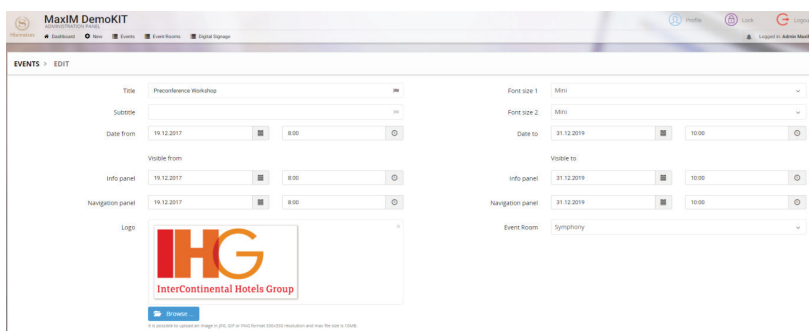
MaxIM DemoKIT
ADMINISTRATION PANEL

Dashboard New Events Event Rooms Digital Signage

Profile Lock Logout

Logged in: Admin MaxIM

EVENTS > EDIT

Title Preconference Workshop

Subtitle

Date from 19.12.2017 8:00

Visible from

Info panel 19.12.2017 8:00

Navigation panel 19.12.2017 8:00

Logo

IHG
InterContinental Hotels Group

Browse ...

It is possible to upload an image in JPG, GIF or PNG format 550x550 resolution and max file size is 10MB

Font size 1 Mini

Font size 2 Mini

Date to 31.12.2019 10:00

Visible to

Info panel 31.12.2019 10:00

Navigation panel 31.12.2019 10:00

Event Room Symphony